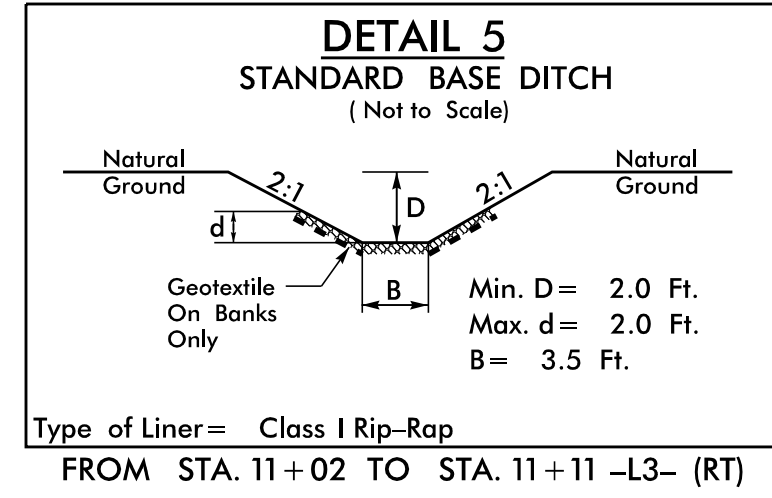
DETAIL 5
STANDARD BASE DITCH
( Not to Scale)

Natural Ground

Natural Ground

2:1

2:1

D

d

B

Geotextile On Banks Only

Min. D = 2.0 Ft.
Max. d = 2.0 Ft.
B = 3.5 Ft.

Type of Liner = Class I Rip–Rap

FROM STA. 11 + 02 TO STA. 11 + 11 –L3– (RT)